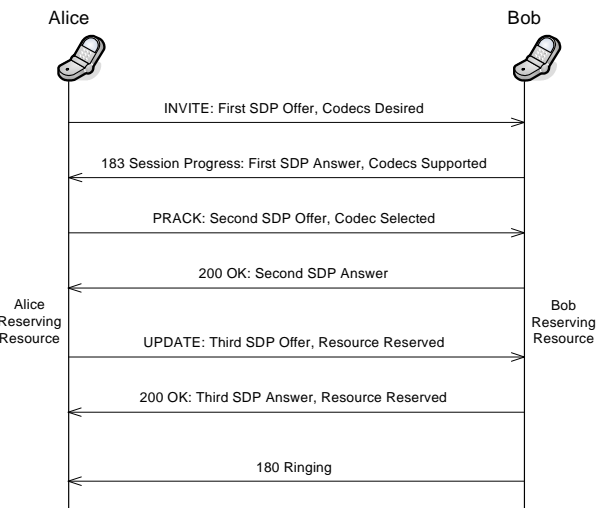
Alice

Bob

INVITE: First SDP Offer, Codecs Desired

183 Session Progress: First SDP Answer, Codecs Supported

PRACK: Second SDP Offer, Codec Selected

200 OK: Second SDP Answer

Alice Reserving Resource

Bob Reserving Resource

UPDATE: Third SDP Offer, Resource Reserved

200 OK: Third SDP Answer, Resource Reserved

180 Ringing